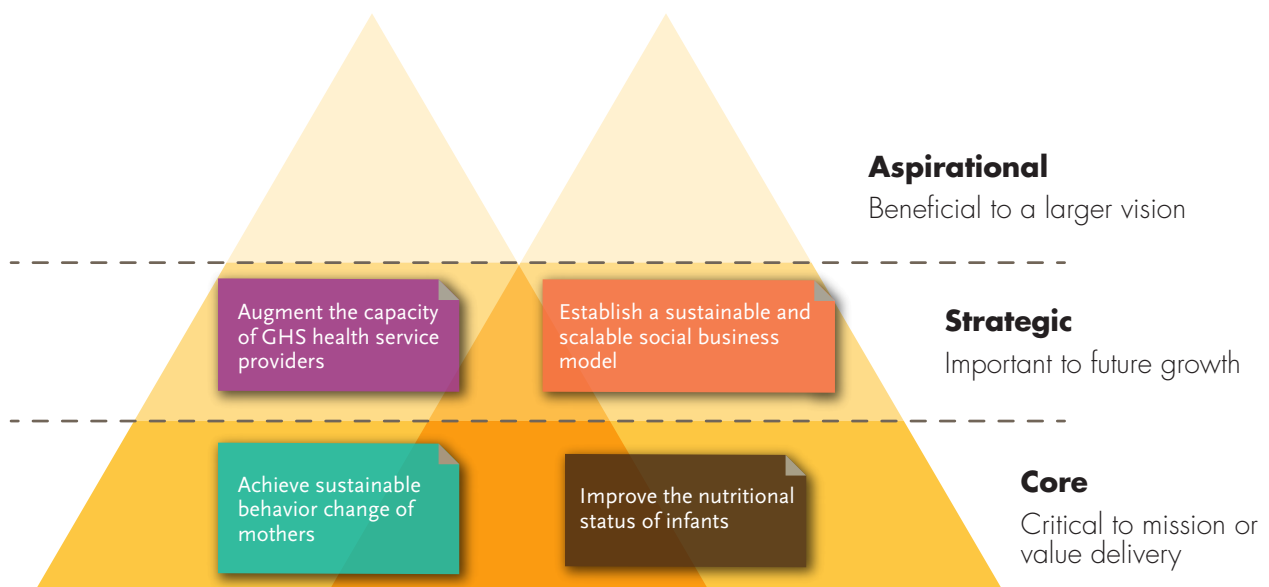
Aspirational
Beneficial to a larger vision

Augment the capacity of GHS health service providers

Establish a sustainable and scalable social business model

Strategic
Important to future growth

Achieve sustainable behavior change of mothers

Improve the nutritional status of infants

Core
Critical to mission or value delivery